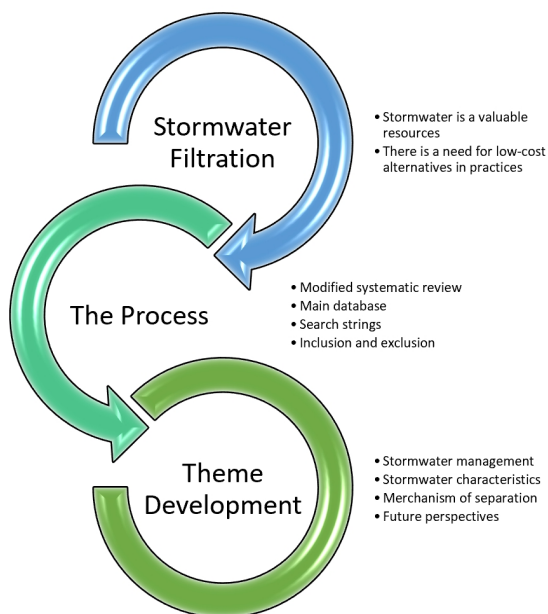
Stormwater Filtration

• Stormwater is a valuable resources
• There is a need for low-cost alternatives in practices

The Process

• Modified systematic review
• Main database
• Search strings
• Inclusion and exclusion

Theme Development

• Stormwater management
• Stormwater characteristics
• Merchanism of separation
• Future perspectives